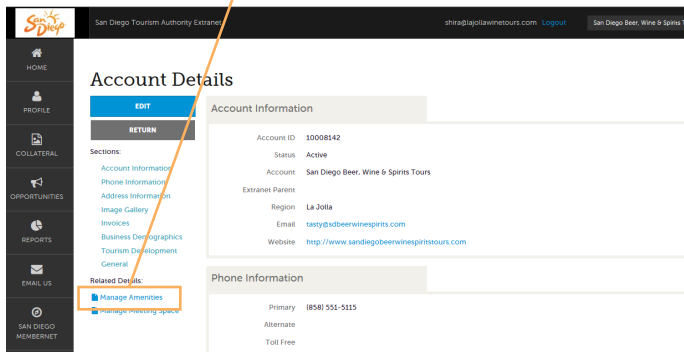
San Diego

San Diego Tourism Authority Extranet

shira@lajollawinetours.com Logout

San Diego Beer, Wine & Spirits T

HOME

PROFILE

COLLATERAL

OPPORTUNITIES

REPORTS

EMAIL US

SAN DIEGO MEMBERNET

Account Details

EDIT

RETURN

Sections:

Account Information
Phone Information
Address Information
Image Gallery
Invoices
Business Demographics
Tourism Development
General

Related Details:

Manage Amenities
Manage Meeting Space

Account Information

| | |
|---|---|
| Account ID | 10008142 |
| Status | Active |
| Account | San Diego Beer, Wine & Spirits Tours |
| Extranet Parent | |
| Region | La Jolla |
| Email | tasty@sdbeerwinespirits.com |
| Website | http://www.sandiegobeerwinespiritstours.com |

Phone Information

| | |
|---|---|
| Primary | (858) 551-5115 |
| Alternate | |
| Toll Free | |